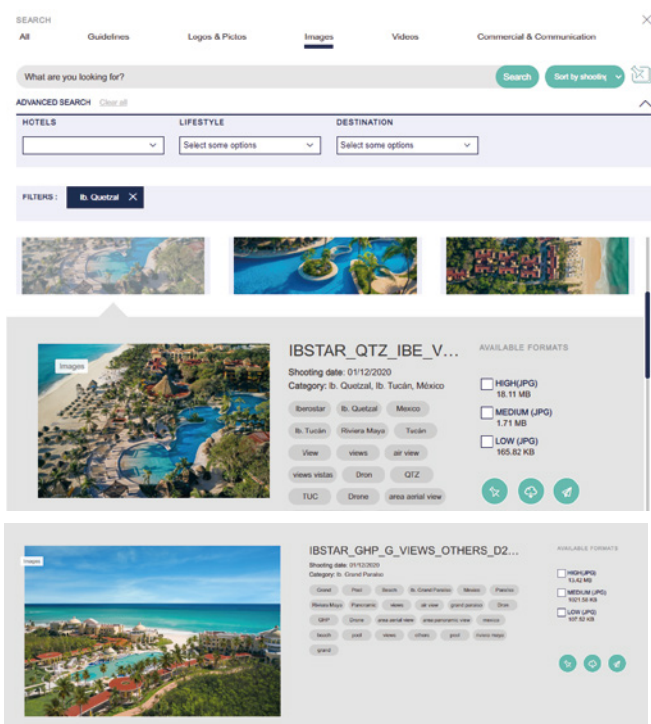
SEARCH

All Guidelines Logos & Pictos Images Videos Commercial & Communication

What are you looking for?

Search

Sort by shooting

ADVANCED SEARCH Clear all

HOTELS

LIFESTYLE

Select some options

DESTINATION

Select some options

FILTERS : Ib. Quetzal ×

Images

IBSTAR_QTZ_IBE_V...

Shooting date: 01/12/2020

Category: Ib. Quetzal, Ib. Tucán, México

Iberostar Ib. Quetzal Mexico Ib. Tucán Riviera Maya Tucán View views air view views vistas Dron QTZ TUC Drone area aerial view

AVAILABLE FORMATS

HIGH(JPG) 18.11 MB

MEDIUM (JPG) 1.71 MB

LOW (JPG) 165.82 KB

Images

IBSTAR_GHP_G_VIEWS_OTHERS_D2...

Shooting date: 01/12/2020

Category: Ib. Grand Paraíso

Grand Pool Beach Ib. Grand Paraíso Mexico Paraíso Riviera Maya Panoramic views air view grand paraiso Dron GHP Drone area aerial view area panoramic view mexico beach pool views vihain pool riviera maya grand

AVAILABLE FORMATS

HIGH(JPG) 13.42 MB

MEDIUM (JPG) 1021.50 KB

LOW (JPG) 107.52 KB